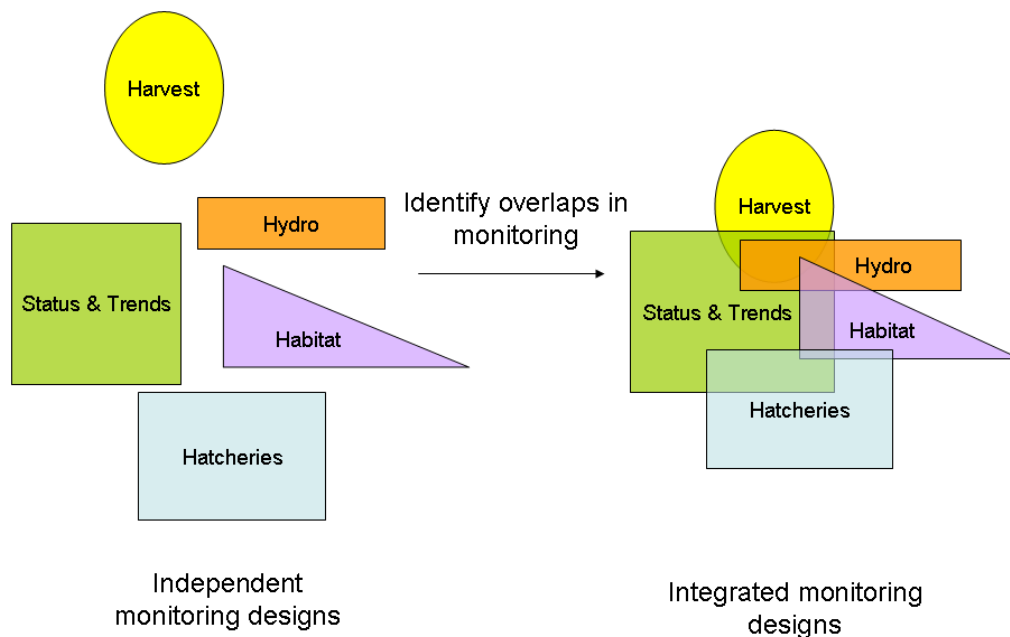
Harvest

Hydro

Status & Trends

Habitat

Hatcheries

Independent monitoring designs

Identify overlaps in monitoring

Harvest

Hydro

Status & Trends

Habitat

Hatcheries

Integrated monitoring designs